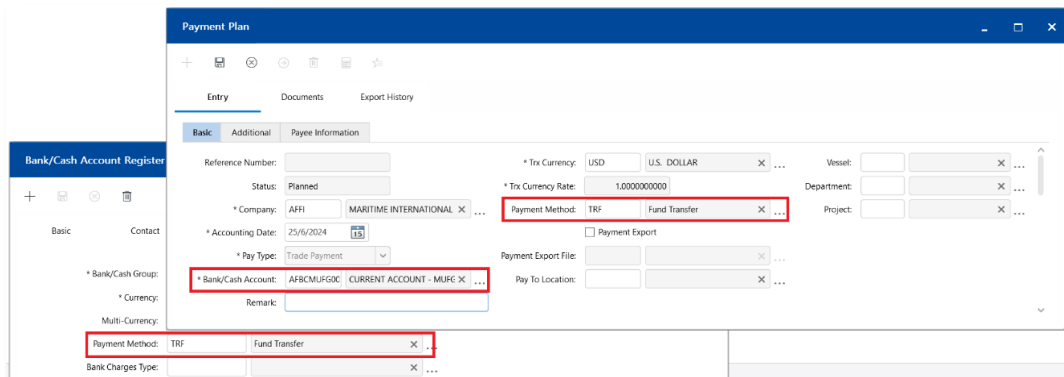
Payment Plan

Entry Documents Export History

Basic Additional Payee Information

Reference Number:
Status: Planned
* Company: AFFI MARITIME INTERNATIONAL ×
* Accounting Date: 25/6/2024
* Pay Type: Trade Payment
* Bank/Cash Account: AFBCMUFG00 CURRENT ACCOUNT - MUFG ×
Remark:

* Trx Currency: USD U.S. DOLLAR ×
* Trx Currency Rate: 1.0000000000
Payment Method: TRF Fund Transfer ×
Payment Export
Payment Export File:
Pay To Location: ×

Vessel: ×
Department: ×
Project: ×

Bank/Cash Account Register

Basic Contact

* Bank/Cash Group:
* Currency:
Multi-Currency:
Payment Method: TRF Fund Transfer ×
Bank Charges Type: ×